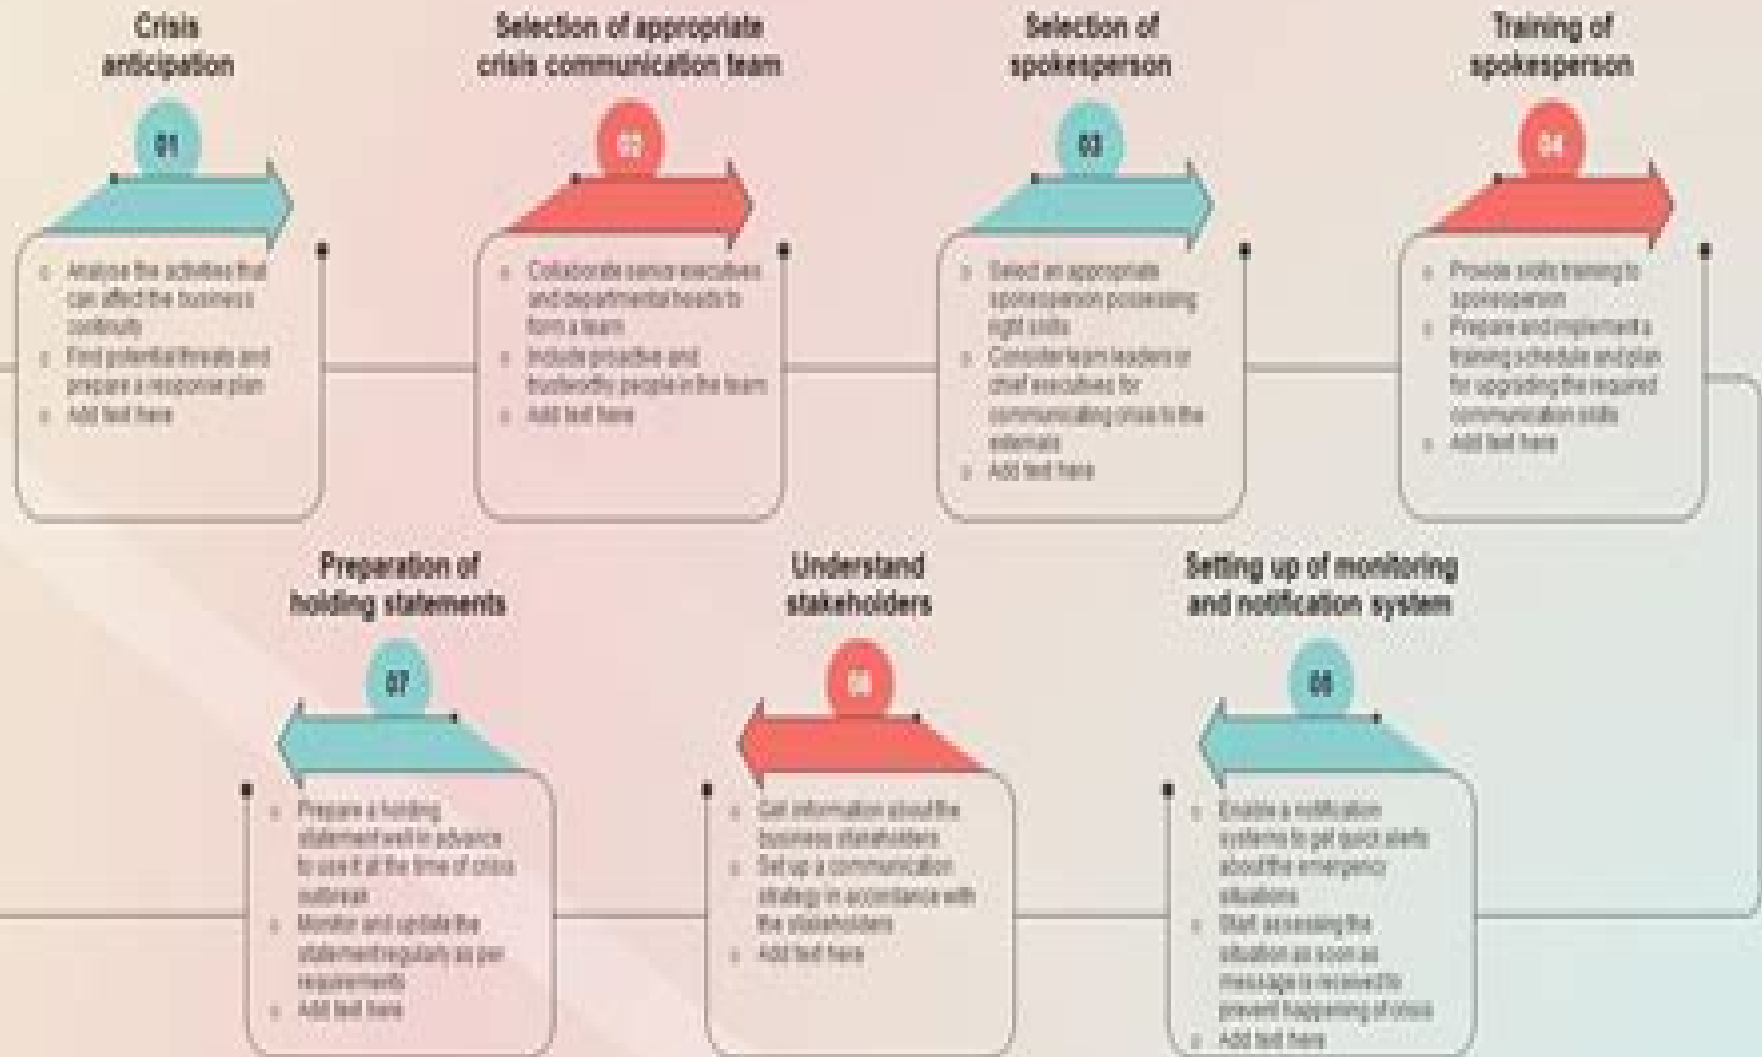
Crisis anticipation

01

Analyse the activities that can affect the business continuity

Find potential threats and prepare a response plan

Add text here

Selection of appropriate crisis communication team

02

Collaborate senior executives and departmental heads to form a team

Include proactive and trustworthy people in the team

Add text here

Selection of spokesperson

03

Select an appropriate spokesperson possessing right skills

Consider team leaders or chief executives for communicating crisis to the externals

Add text here

Training of spokesperson

04

Provide skills training to spokesperson

Prepare and implement a training schedule and plan for upgrading the required communication skills

Add text here

Preparation of holding statements

07

Prepare a holding statement well in advance to use it at the time of crisis outbreak

Monitor and update the statement regularly as per requirements

Add text here

Understand stakeholders

06

Get information about the business stakeholders

Set up a communication strategy in accordance with the stakeholders

Add text here

Setting up of monitoring and notification system

05

Enable a notification systems to get quick alerts about the emergency situations

Start accessing the situation as soon as message is received to prevent happening of crisis

Add text here